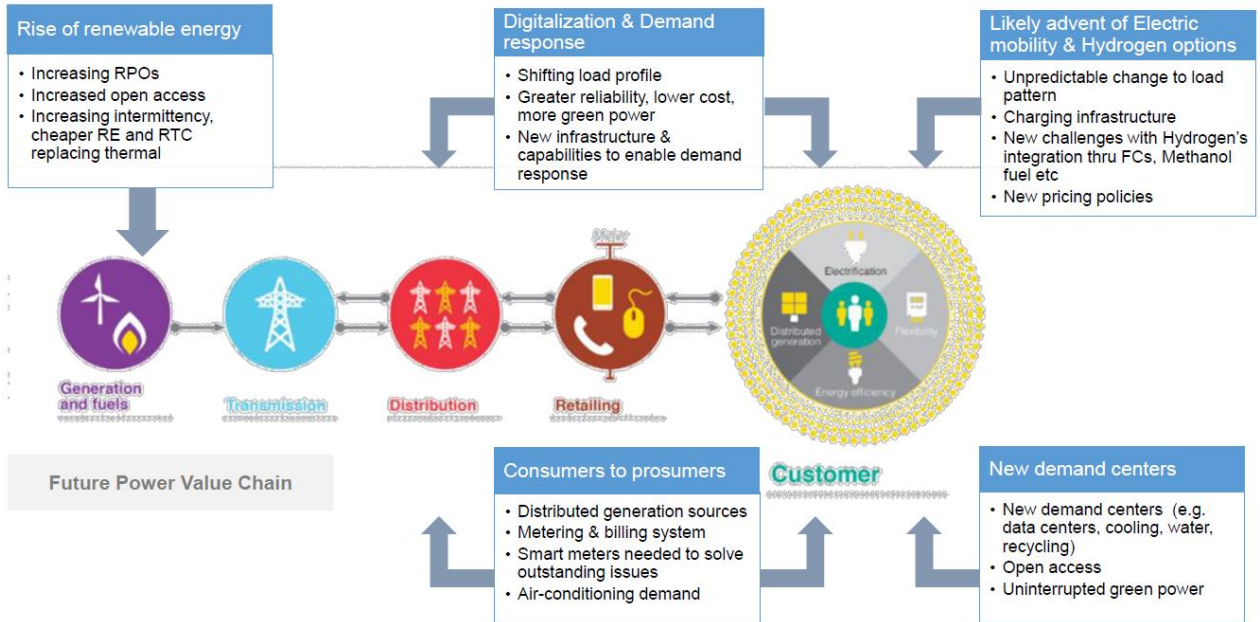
Rise of renewable energy

- Increasing RPOs
- Increased open access
- Increasing intermittency, cheaper RE and RTC replacing thermal

Digitalization & Demand response

- Shifting load profile
- Greater reliability, lower cost, more green power
- New infrastructure & capabilities to enable demand response

Likely advent of Electric mobility & Hydrogen options

- Unpredictable change to load pattern
- Charging infrastructure
- New challenges with Hydrogen's integration thru FCs, Methanol fuel etc
- New pricing policies

Meter

Electrification

Distributed generation

Flexibility

Energy efficiency

Generation and fuels

Transmission

Distribution

Retailing

Future Power Value Chain

Consumers to prosumers

- Distributed generation sources
- Metering & billing system
- Smart meters needed to solve outstanding issues
- Air-conditioning demand

Customer

New demand centers

- New demand centers (e.g. data centers, cooling, water, recycling)
- Open access
- Uninterrupted green power